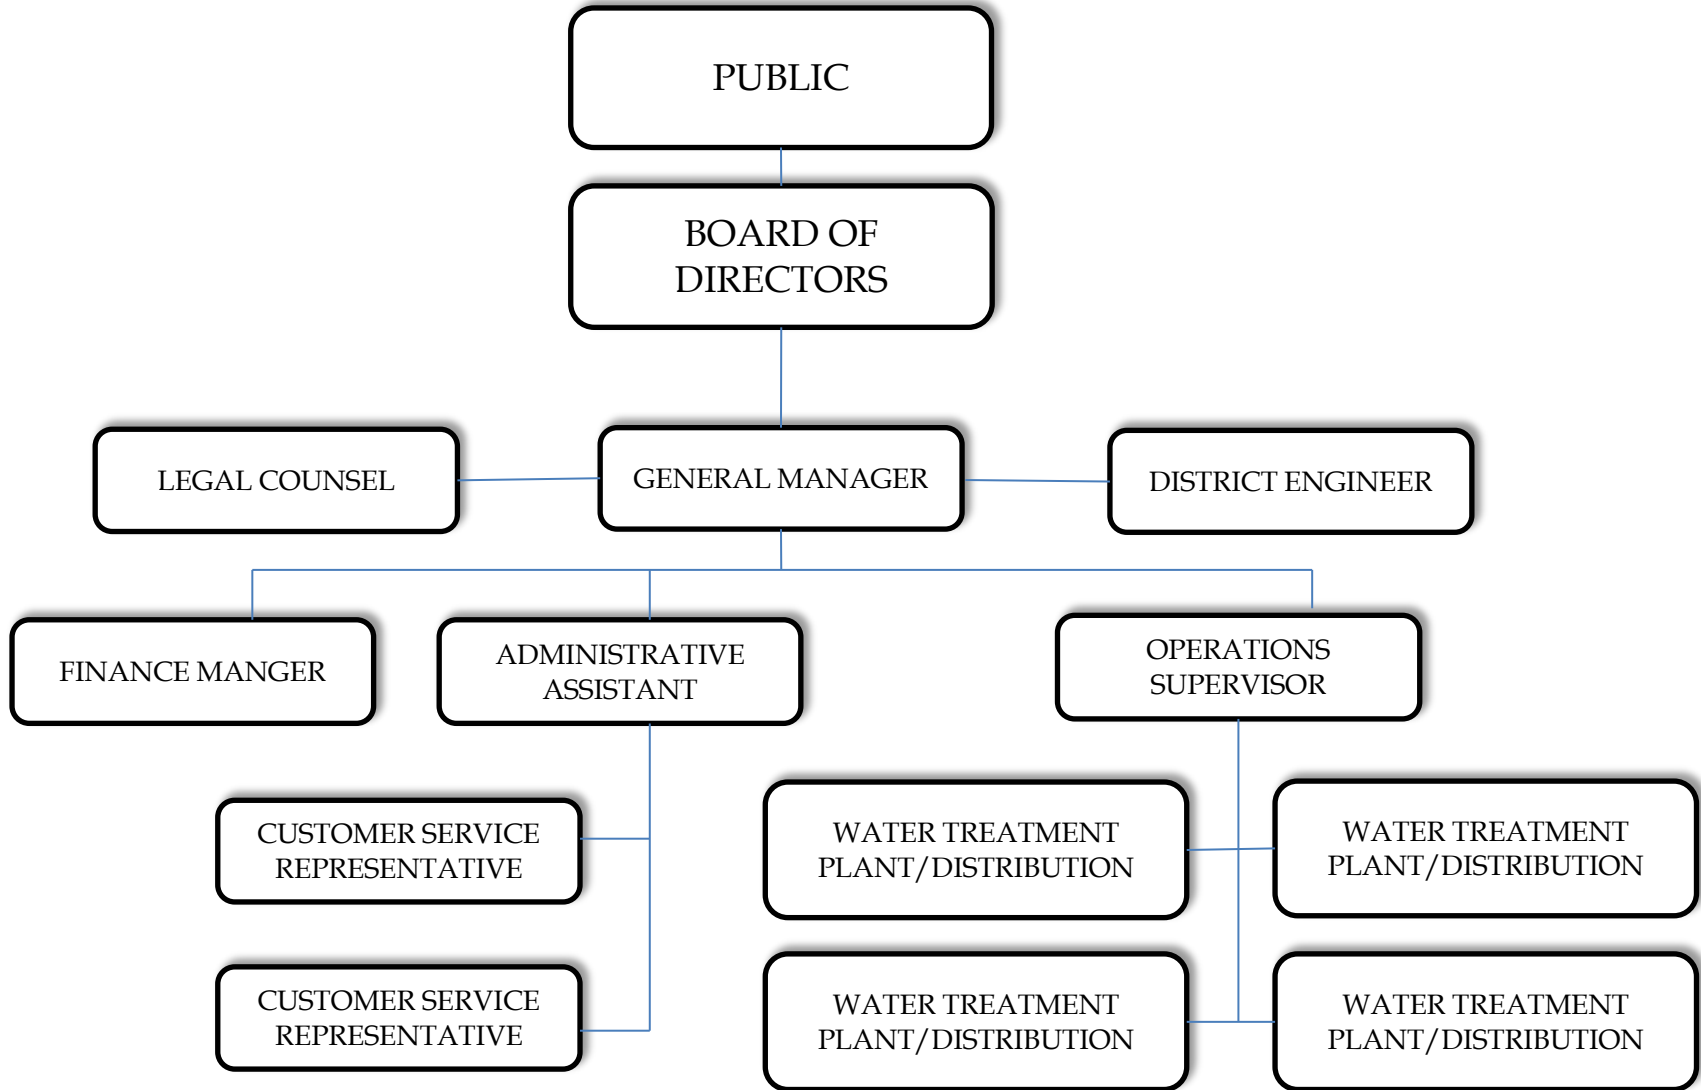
PUBLIC

BOARD OF DIRECTORS

LEGAL COUNSEL

GENERAL MANAGER

DISTRICT ENGINEER

FINANCE MANGER

ADMINISTRATIVE ASSISTANT

OPERATIONS SUPERVISOR

CUSTOMER SERVICE REPRESENTATIVE

CUSTOMER SERVICE REPRESENTATIVE

WATER TREATMENT PLANT/DISTRIBUTION

WATER TREATMENT PLANT/DISTRIBUTION

WATER TREATMENT PLANT/DISTRIBUTION

WATER TREATMENT PLANT/DISTRIBUTION